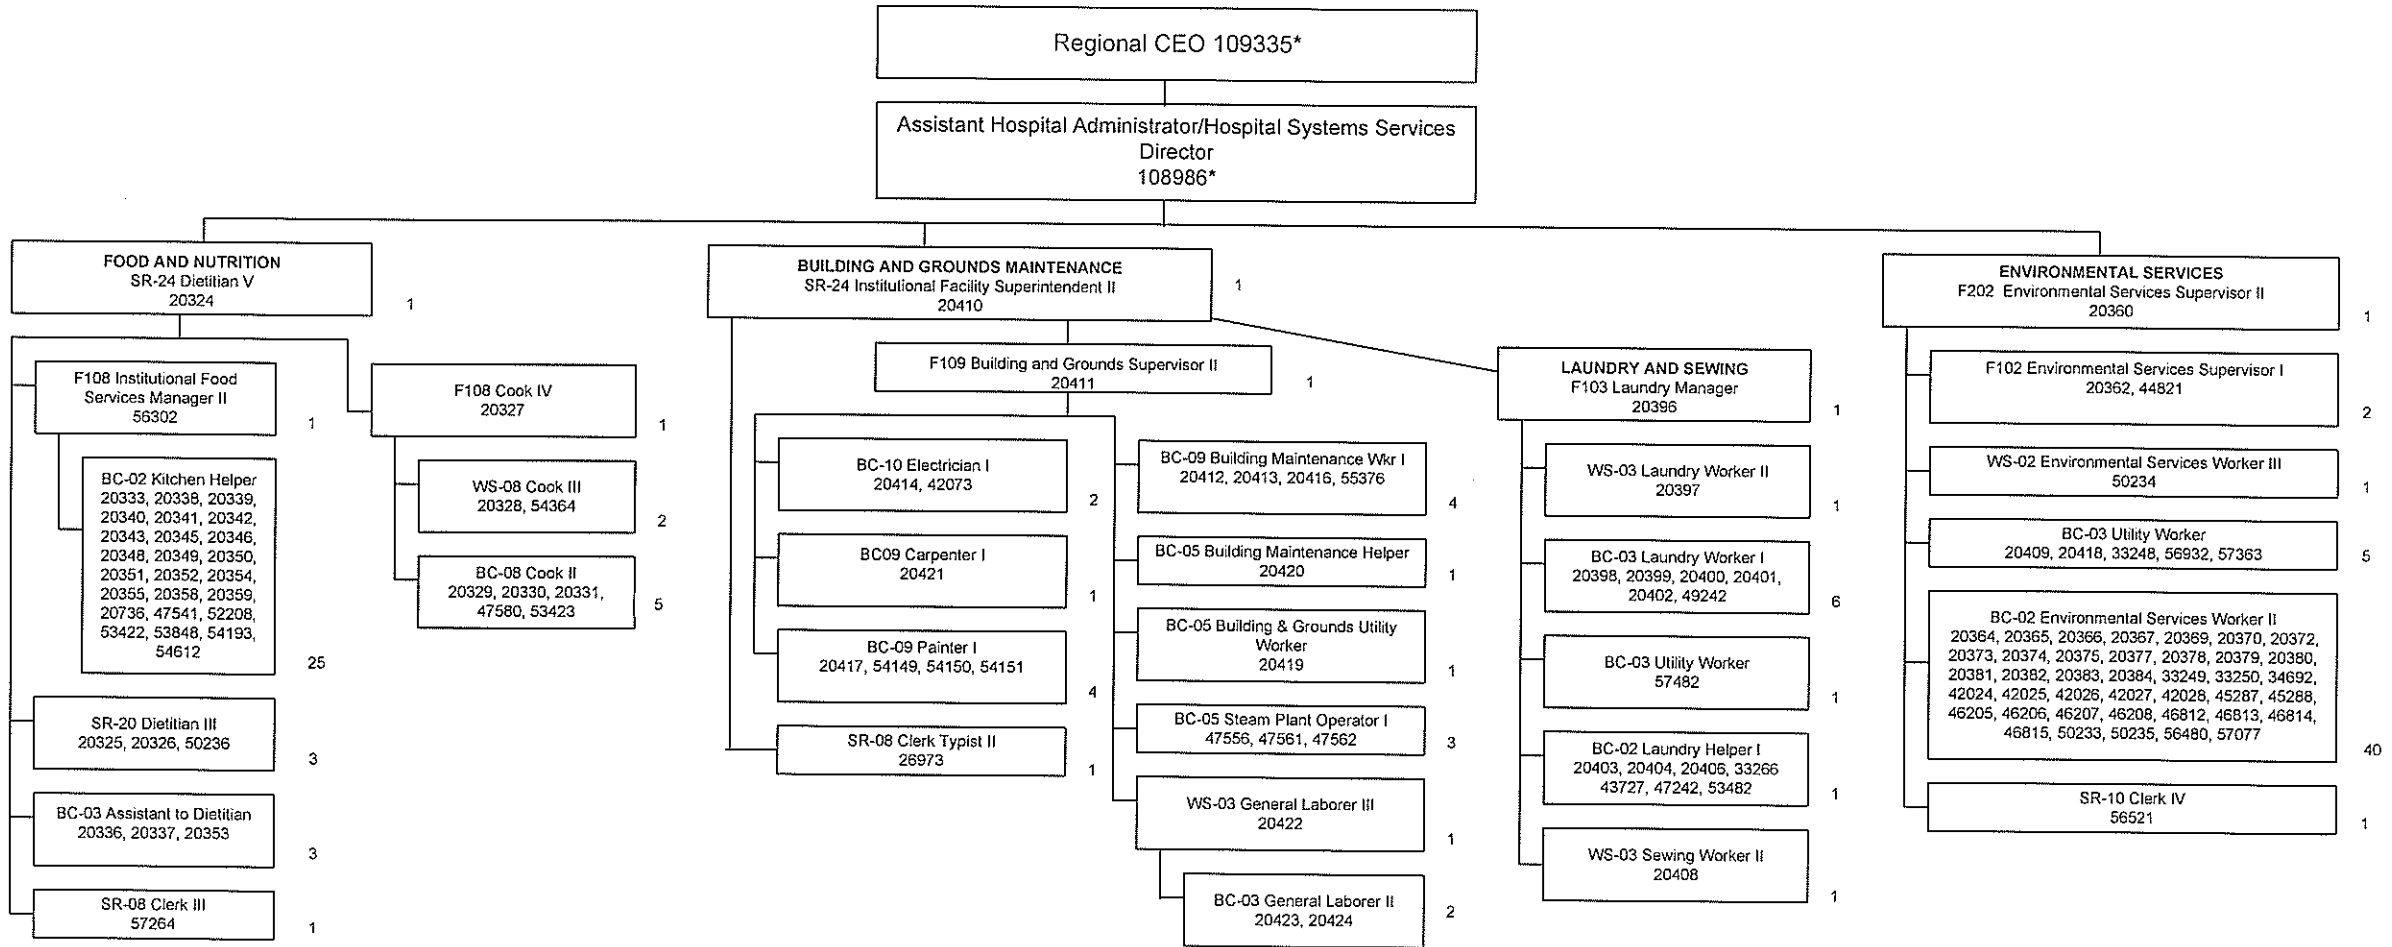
Regional CEO 109335*

Assistant Hospital Administrator/Hospital Systems Services Director
108986*

FOOD AND NUTRITION
SR-24 Dietitian V
20324
1

F108 Institutional Food Services Manager II
56302
1

BC-02 Kitchen Helper
20333, 20338, 20339, 20340, 20341, 20342, 20343, 20345, 20346, 20348, 20349, 20350, 20351, 20352, 20354, 20355, 20358, 20359, 20736, 47541, 52208, 53422, 53848, 54193, 54612
25

SR-20 Dietitian III
20325, 20326, 50236
3

BC-03 Assistant to Dietitian
20336, 20337, 20353
3

SR-08 Clerk III
57264
1

F108 Cook IV
20327
1

WS-08 Cook III
20328, 54364
2

BC-08 Cook II
20329, 20330, 20331, 47580, 53423
5

BUILDING AND GROUNDS MAINTENANCE
SR-24 Institutional Facility Superintendent II
20410
1

F109 Building and Grounds Supervisor II
20411
1

BC-10 Electrician I
20414, 42073
2

BC09 Carpenter I
20421
1

BC-09 Painter I
20417, 54149, 54150, 54151
4

SR-08 Clerk Typist II
26973
1

BC-09 Building Maintenance Wkr I
20412, 20413, 20416, 55376
4

BC-05 Building Maintenance Helper
20420
1

BC-05 Building & Grounds Utility Worker
20419
1

BC-05 Steam Plant Operator I
47556, 47561, 47562
3

WS-03 General Laborer III
20422
1

BC-03 General Laborer II
20423, 20424
2

LAUNDRY AND SEWING
F103 Laundry Manager
20396
1

WS-03 Laundry Worker II
20397
1

BC-03 Laundry Worker I
20398, 20399, 20400, 20401, 20402, 49242
6

BC-03 Utility Worker
57482
1

BC-02 Laundry Helper I
20403, 20404, 20406, 33266 43727, 47242, 53482
1

WS-03 Sewing Worker II
20408
1

ENVIRONMENTAL SERVICES
F202 Environmental Services Supervisor II
20360
1

F102 Environmental Services Supervisor I
20362, 44821
2

WS-02 Environmental Services Worker III
50234
1

BC-03 Utility Worker
20409, 20418, 33248, 56932, 57363
5

BC-02 Environmental Services Worker II
20364, 20365, 20366, 20367, 20369, 20370, 20372, 20373, 20374, 20375, 20377, 20378, 20379, 20380, 20381, 20382, 20383, 20384, 33249, 33250, 34692, 42024, 42025, 42026, 42027, 42028, 45287, 45288, 46205, 46206, 46207, 46208, 46812, 46813, 46814, 46815, 50233, 50235, 56480, 57077
40

SR-10 Clerk IV
56521
1